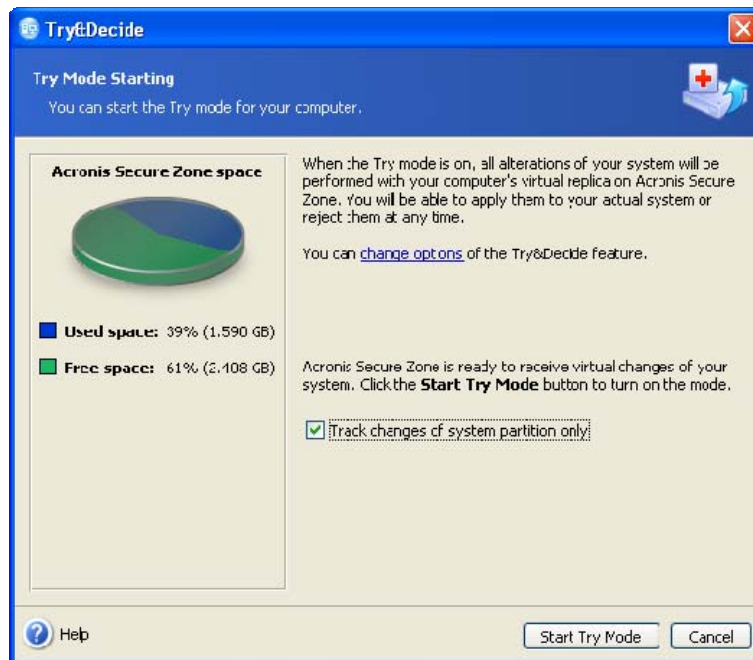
Try&Decide

Try Mode Starting
You can start the Try mode for your computer.

Acronis Secure Zone space

Used space: 39% (1.590 GB)

Free space: 61% (2.408 GB)

When the Try mode is on, all alterations of your system will be performed with your computer's virtual replica on Acronis Secure Zone. You will be able to apply them to your actual system or reject them at any time.

You can change options of the Try&Decide feature.

Acronis Secure Zone is ready to receive virtual changes of your system. Click the **Start Try Mode** button to turn on the mode.

Track changes of system partition only

Help

Start Try Mode

Cancel